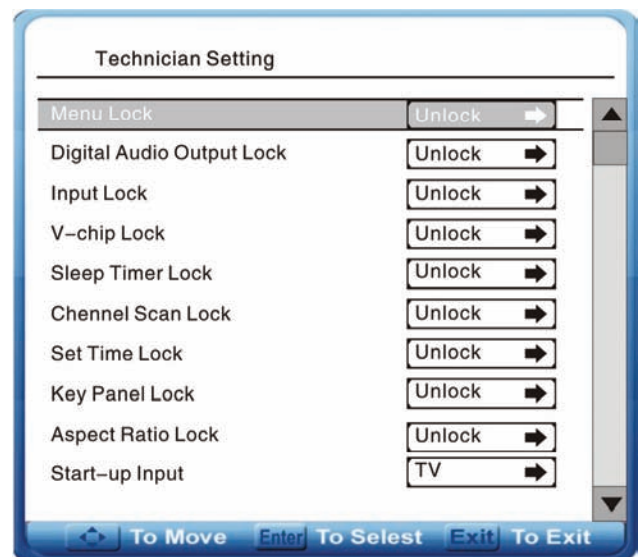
Technician Setting

| | |
|---|---|
| Menu Lock | Unlock |
| Digital Audio Output Lock | Unlock |
| Input Lock | Unlock |
| V-chip Lock | Unlock |
| Sleep Timer Lock | Unlock |
| Chennel Scan Lock | Unlock |
| Set Time Lock | Unlock |
| Key Panel Lock | Unlock |
| Aspect Ratio Lock | Unlock |
| Start-up Input | TV |

To Move Enter To Selest Exit To Exit